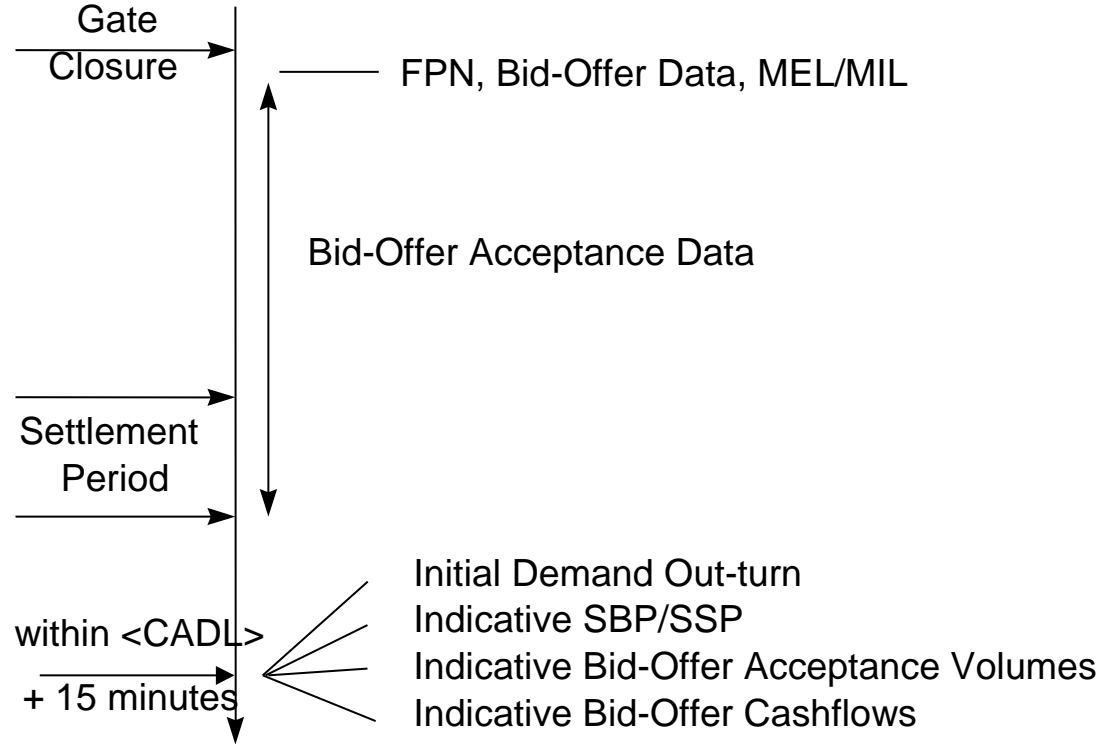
Gate
Closure

FPN, Bid-Offer Data, MEL/MIL

Bid-Offer Acceptance Data

Settlement
Period

within <CADL>
+ 15 minutes

Initial Demand Out-turn
Indicative SBP/SSP
Indicative Bid-Offer Acceptance Volumes
Indicative Bid-Offer Cashflows